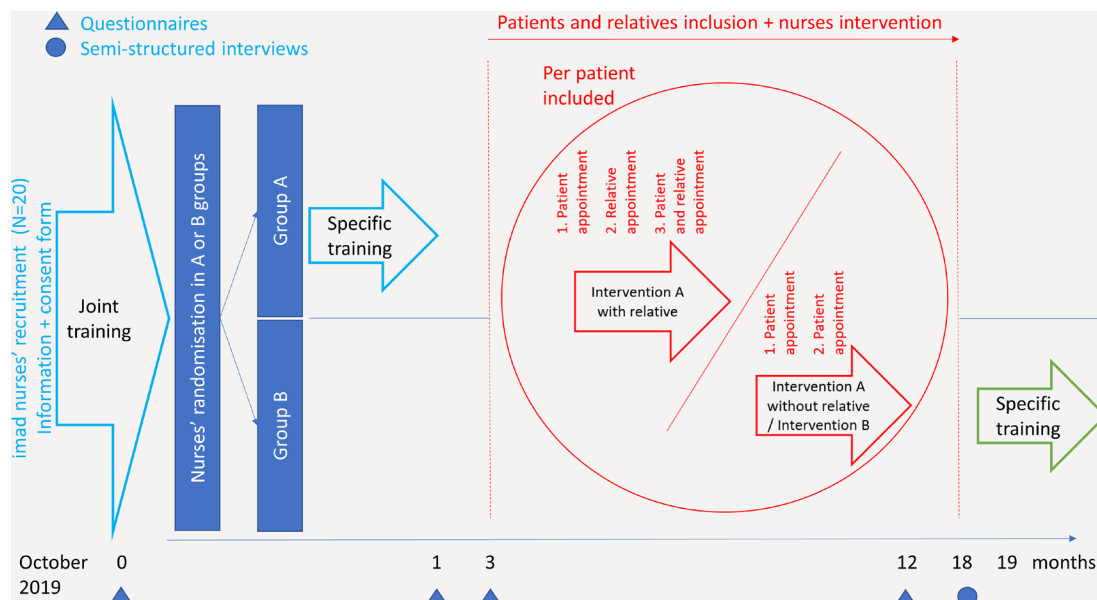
Questionnaires
Semi-structured interviews

Patients and relatives inclusion + nurses intervention

imad nurses' recruitment (N=20)
Information + consent form

Joint training

Nurses' randomisation in A or B groups

Group A

Group B

Specific training

Per patient included

1. Patient appointment
2. Relative appointment
3. Patient and relative appointment

Intervention A with relative

1. Patient appointment
2. Patient appointment

Intervention A without relative / Intervention B

Specific training

October 2019 0 1 3 12 18 19 months